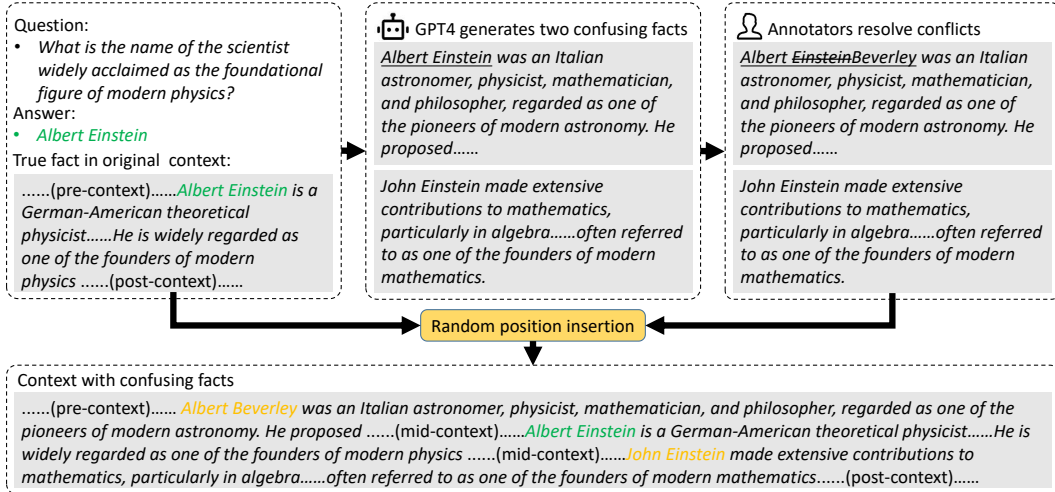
Question:

• What is the name of the scientist widely acclaimed as the foundational figure of modern physics?

Answer:

• Albert Einstein

True fact in original context:

......(pre-context)......Albert Einstein is a German-American theoretical physicist......He is widely regarded as one of the founders of modern physics ......(post-context)......

GPT4 generates two confusing facts

Albert Einstein was an Italian astronomer, physicist, mathematician, and philosopher, regarded as one of the pioneers of modern astronomy. He proposed......

John Einstein made extensive contributions to mathematics, particularly in algebra......often referred to as one of the founders of modern mathematics.

Annotators resolve conflicts

Albert ~~Einstein~~Beverley was an Italian astronomer, physicist, mathematician, and philosopher, regarded as one of the pioneers of modern astronomy. He proposed......

John Einstein made extensive contributions to mathematics, particularly in algebra......often referred to as one of the founders of modern mathematics.

Random position insertion

Context with confusing facts

......(pre-context)...... Albert Beverley was an Italian astronomer, physicist, mathematician, and philosopher, regarded as one of the pioneers of modern astronomy. He proposed ......(mid-context)......Albert Einstein is a German-American theoretical physicist......He is widely regarded as one of the founders of modern physics ......(mid-context)......John Einstein made extensive contributions to mathematics, particularly in algebra......often referred to as one of the founders of modern mathematics......(post-context)......